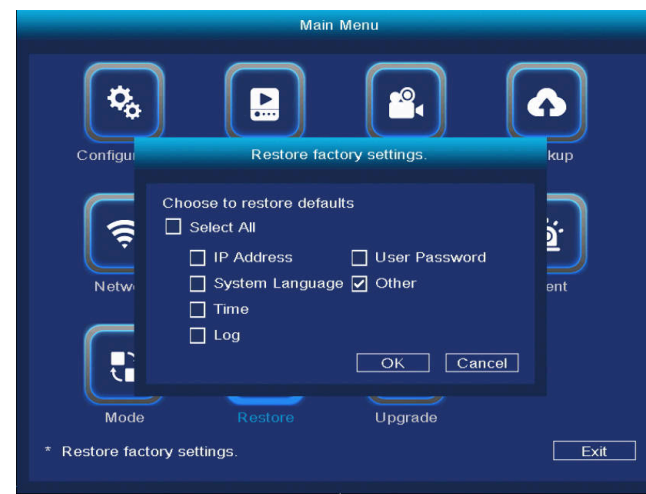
Main Menu

Configu

kup

Netw

ent

Restore factory settings.

Choose to restore defaults

Select All

IP Address

User Password

System Language

Other

Time

Log

OK

Cancel

Mode

Restore

Upgrade

* Restore factory settings.

Exit